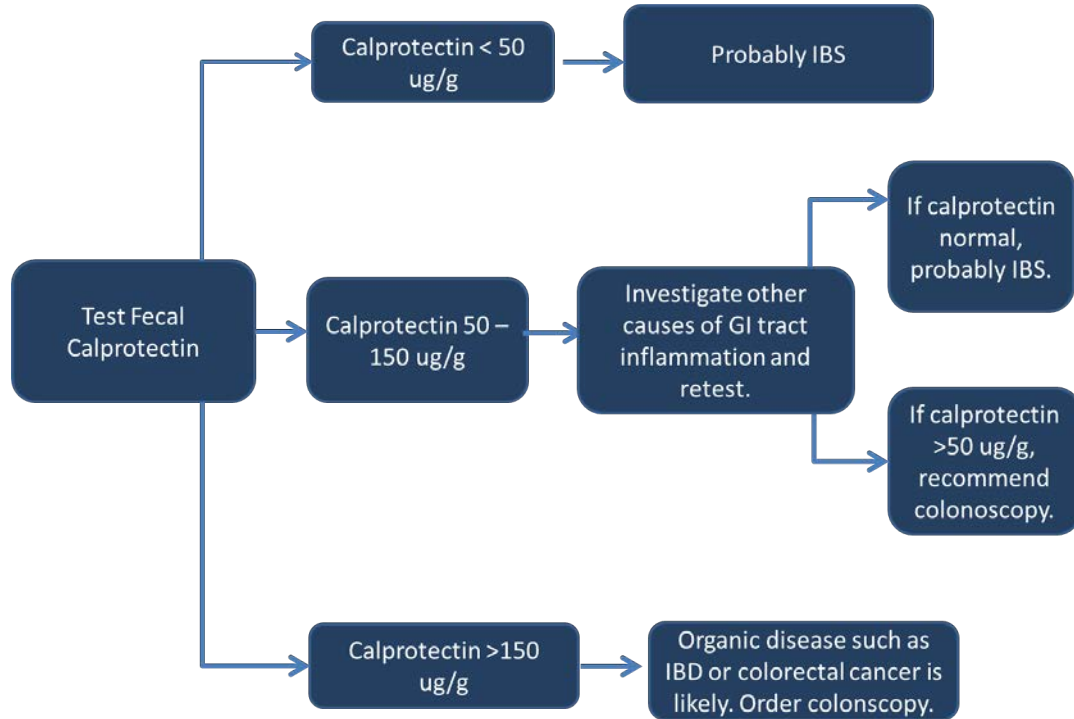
Test Fecal Calprotectin

Calprotectin < 50 ug/g

Probably IBS

Calprotectin 50 – 150 ug/g

Investigate other causes of GI tract inflammation and retest.

If calprotectin normal, probably IBS.

If calprotectin >50 ug/g, recommend colonoscopy.

Calprotectin >150 ug/g

Organic disease such as IBD or colorectal cancer is likely. Order colonscopy.